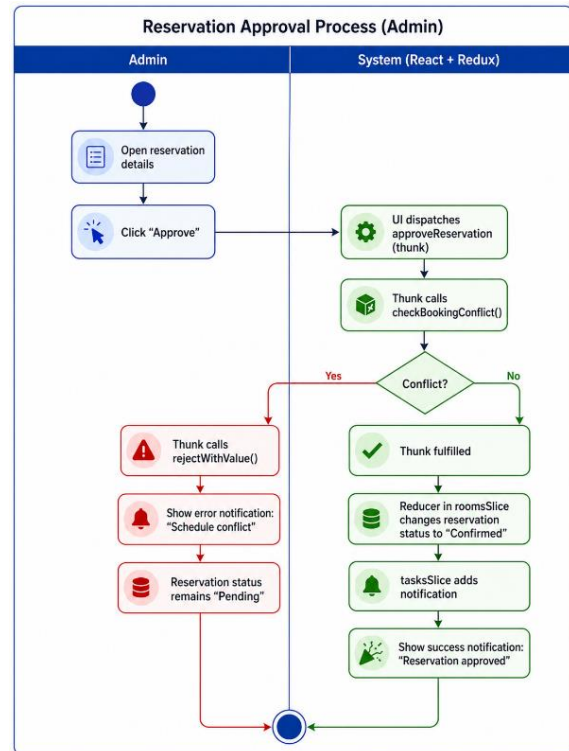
Reservation Approval Process (Admin)

Admin

System (React + Redux)

Open reservation details

Click “Approve”

UI dispatches approveReservation (thunk)

Thunk calls checkBookingConflict()

Conflict?

Yes

No

Thunk calls rejectWithValue()

Show error notification: “Schedule conflict”

Reservation status remains “Pending”

Thunk fulfilled

Reducer in roomsSlice changes reservation status to “Confirmed”

tasksSlice adds notification

Show success notification: “Reservation approved”